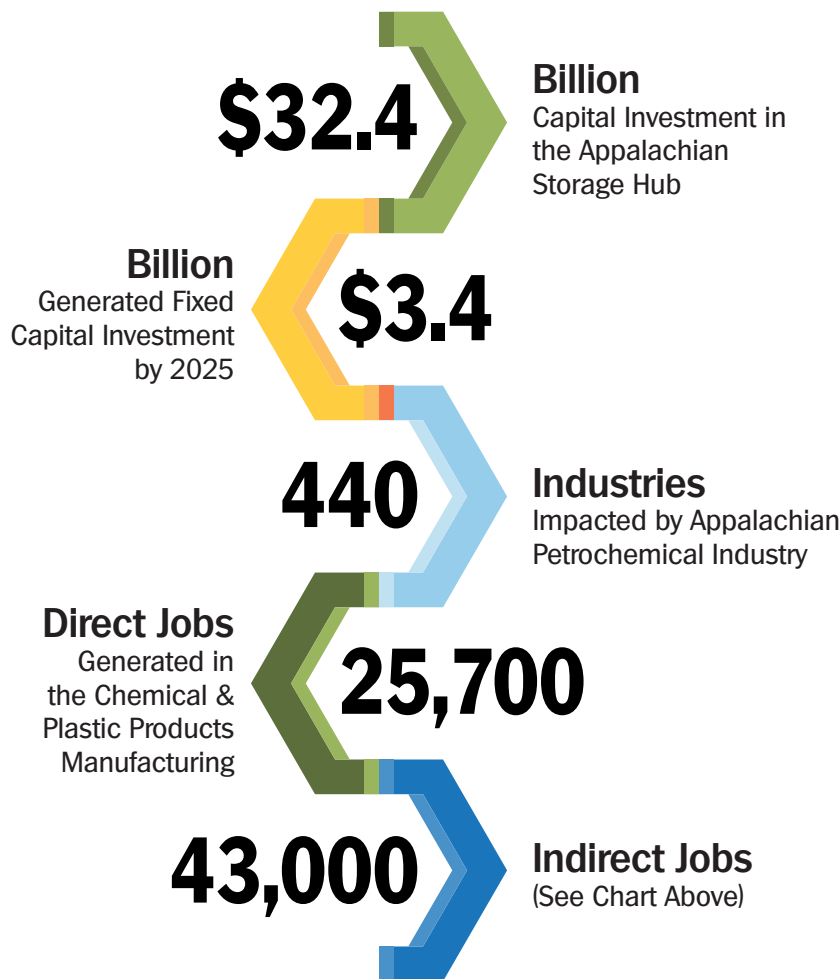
$32.4

Billion
Capital Investment in the Appalachian Storage Hub

Billion
Generated Fixed Capital Investment by 2025

$3.4

440

Industries
Impacted by Appalachian Petrochemical Industry

Direct Jobs
Generated in the Chemical & Plastic Products Manufacturing

25,700

43,000

Indirect Jobs
(See Chart Above)